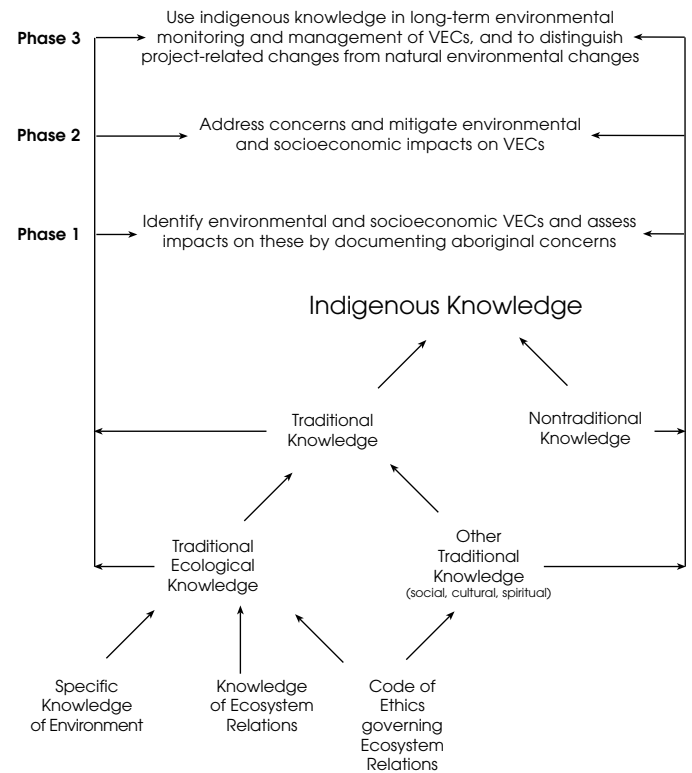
Phase 3

Use indigenous knowledge in long-term environmental monitoring and management of VECs, and to distinguish project-related changes from natural environmental changes

Phase 2

Address concerns and mitigate environmental and socioeconomic impacts on VECs

Phase 1

Identify environmental and socioeconomic VECs and assess impacts on these by documenting aboriginal concerns

Indigenous Knowledge

Traditional Knowledge

Nontraditional Knowledge

Traditional Ecological Knowledge

Other Traditional Knowledge
(social, cultural, spiritual)

Specific Knowledge of Environment

Knowledge of Ecosystem Relations

Code of Ethics governing Ecosystem Relations